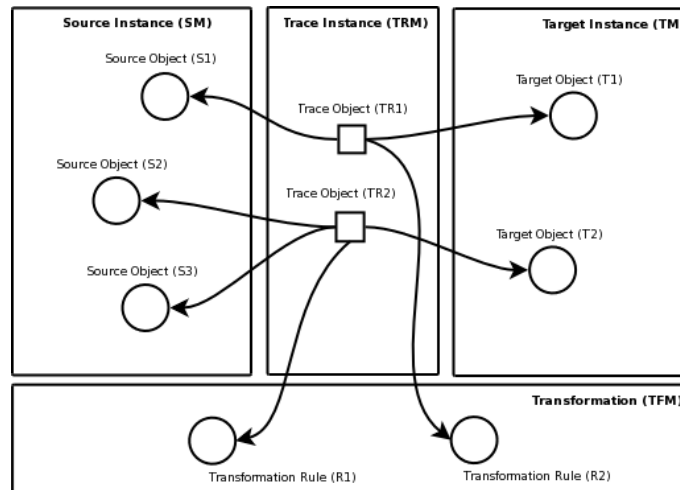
Source Instance (SM)

Source Object (S1)

Source Object (S2)

Source Object (S3)

Trace Instance (TRM)

Trace Object (TR1)

Trace Object (TR2)

Target Instance (TM

Target Object (T1)

Target Object (T2)

Transformation (TFM)

Transformation Rule (R1)

Transformation Rule (R2)